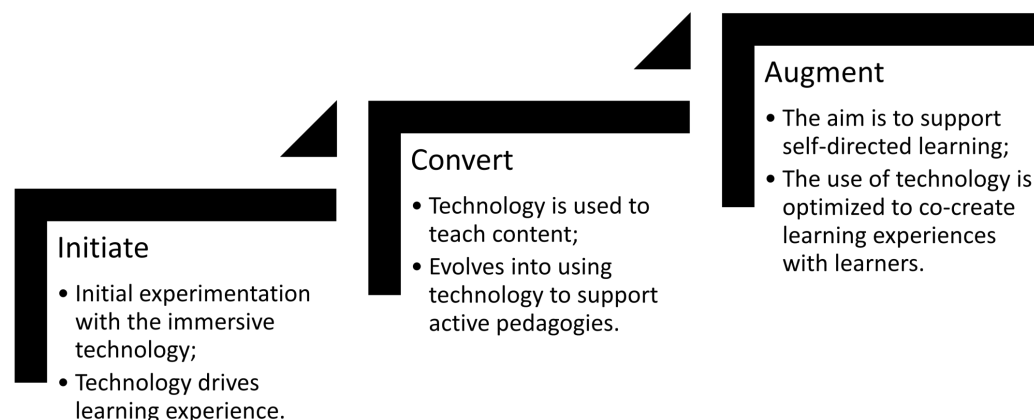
Initiate

- Initial experimentation with the immersive technology;
- Technology drives learning experience.

Convert

- Technology is used to teach content;
- Evolves into using technology to support active pedagogies.

Augment

- The aim is to support self-directed learning;
- The use of technology is optimized to co-create learning experiences with learners.